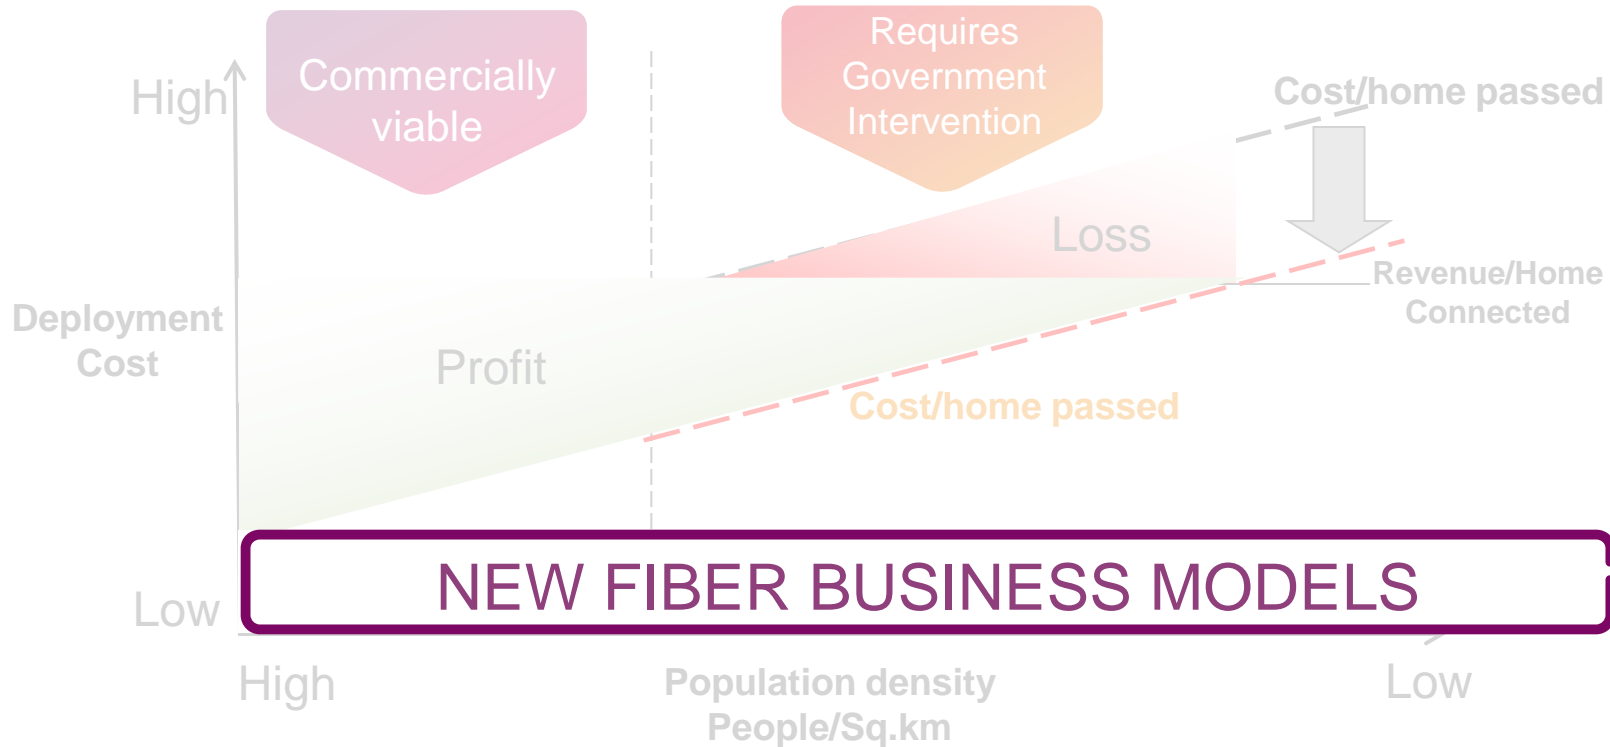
Commercially viable

Requires Government Intervention

High

Cost/home passed

Loss

Revenue/Home Connected

Deployment Cost

Profit

Cost/home passed

NEW FIBER BUSINESS MODELS

Low

High

Population density People/Sq.km

Low